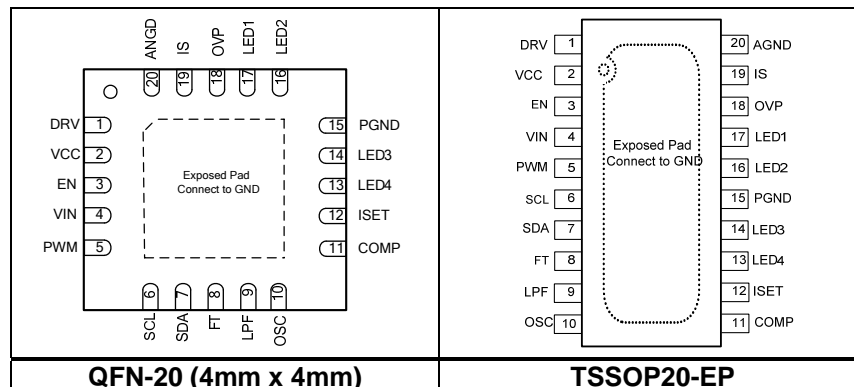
| ANGD 20, IS 19, OVP 18, LED1 17, LED2 16 | DRV 1, 20 AGND |
|---|---|

ANGD
IS
OVP
LED1
LED2
20
19
18
17
16

DRV 1
VCC 2
EN 3
VIN 4
PWM 5

Exposed Pad
Connect to GND

15 PGND
14 LED3
13 LED4
12 ISET
11 COMP

6
7
8
9
10
SCL
SDA
FT
LPF
OSC

DRV 1
VCC 2
EN 3
VIN 4
PWM 5
SCL 6
SDA 7
FT 8
LPF 9
OSC 10

Exposed Pad
Connect to GND

20 AGND
19 IS
18 OVP
17 LED1
16 LED2
15 PGND
14 LED3
13 LED4
12 ISET
11 COMP

QFN-20 (4mm x 4mm)

TSSOP20-EP